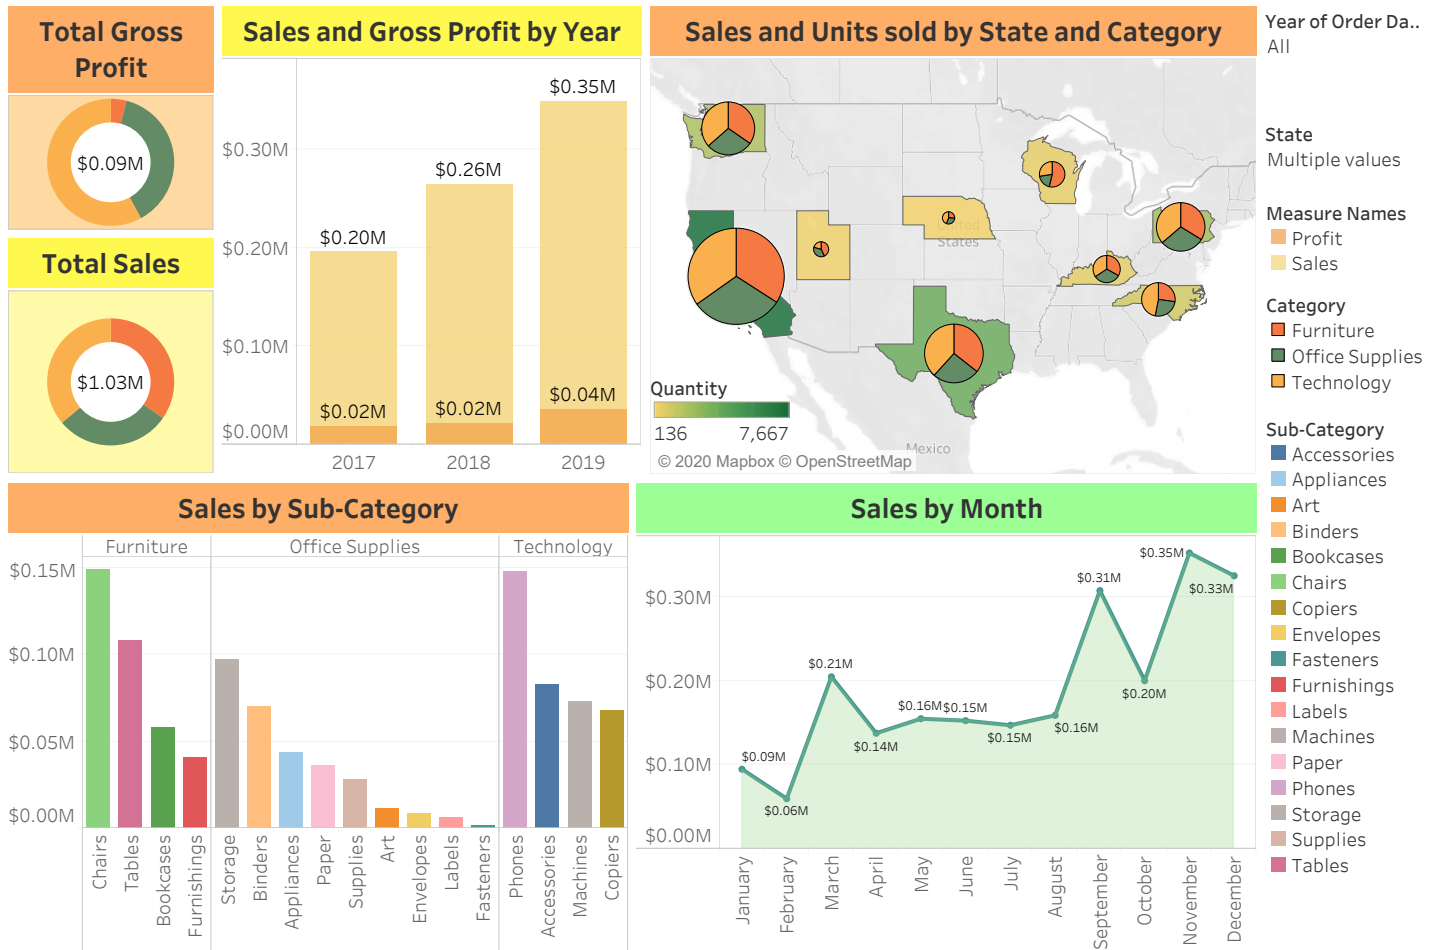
Total Gross Profit

$0.09M

Total Sales

$1.03M

Sales and Gross Profit by Year

$0.30M
$0.20M
$0.10M
$0.00M

$0.35M
$0.26M
$0.20M
$0.02M
$0.02M
$0.04M

2017 2018 2019

Sales and Units sold by State and Category

United States

Mexico

Quantity
136 7,667

© 2020 Mapbox © OpenStreetMap

Year of Order Da..
All

State
Multiple values

Measure Names
Profit
Sales

Category
Furniture
Office Supplies
Technology

Sub-Category
Accessories
Appliances
Art
Binders
Bookcases
Chairs
Copiers
Envelopes
Fasteners
Furnishings
Labels
Machines
Paper
Phones
Storage
Supplies
Tables

Sales by Sub-Category

Furniture | Office Supplies | Technology

$0.15M
$0.10M
$0.05M
$0.00M

Chairs Tables Bookcases Furnishings Storage Binders Appliances Paper Supplies Art Envelopes Labels Fasteners Phones Accessories Machines Copiers

Sales by Month

$0.30M
$0.20M
$0.10M
$0.00M

$0.09M
$0.06M
$0.21M
$0.14M
$0.16M
$0.15M
$0.15M
$0.16M
$0.31M
$0.20M
$0.35M
$0.33M

January February March April May June July August September October November December